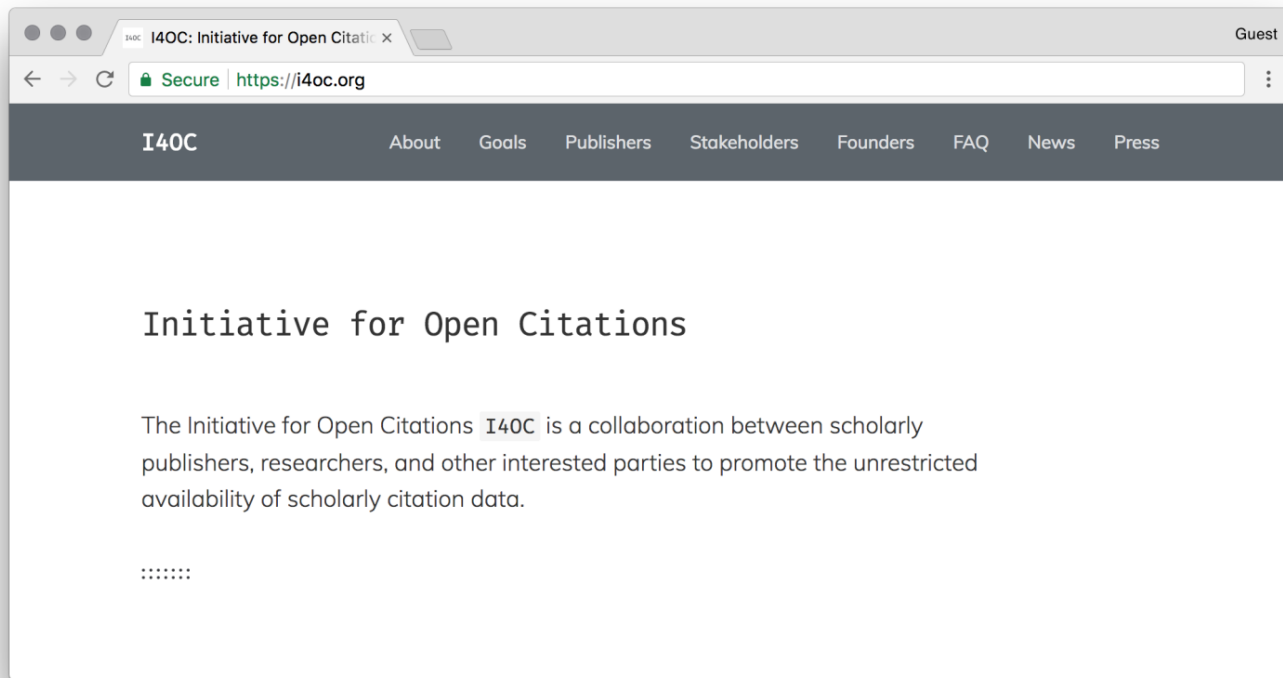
I4OC I4OC: Initiative for Open Citati ×

Guest

Secure https://i4oc.org

I4OC

About Goals Publishers Stakeholders Founders FAQ News Press

Initiative for Open Citations

The Initiative for Open Citations I4OC is a collaboration between scholarly publishers, researchers, and other interested parties to promote the unrestricted availability of scholarly citation data.

:::::::